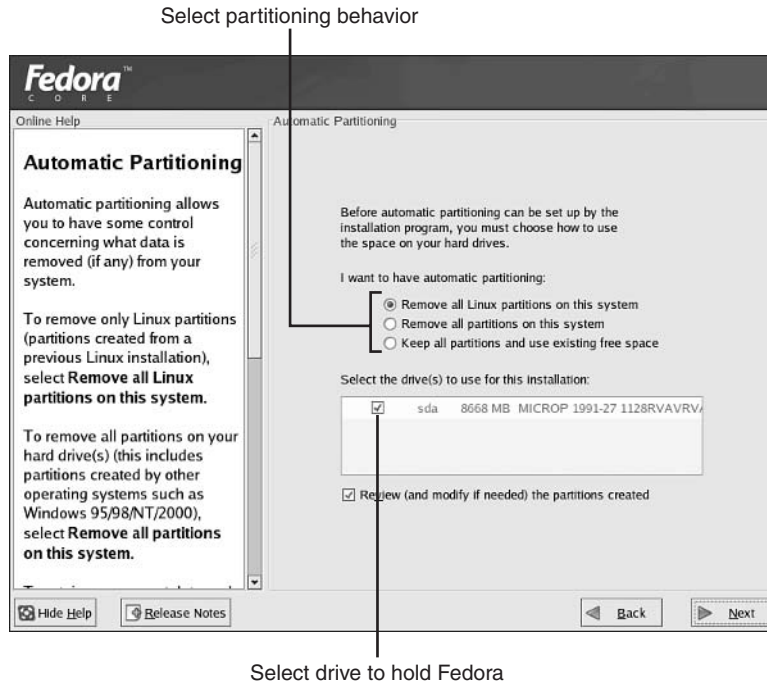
Select partitioning behavior

Fedora™
C O R E

Online Help

Automatic Partitioning

Automatic partitioning allows you to have some control concerning what data is removed (if any) from your system.

To remove only Linux partitions (partitions created from a previous Linux installation), select **Remove all Linux partitions on this system.**

To remove all partitions on your hard drive(s) (this includes partitions created by other operating systems such as Windows 95/98/NT/2000), select **Remove all partitions on this system.**

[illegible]

Automatic Partitioning

Before automatic partitioning can be set up by the installation program, you must choose how to use the space on your hard drives.

I want to have automatic partitioning:

Remove all Linux partitions on this system
Remove all partitions on this system
Keep all partitions and use existing free space

Select the drive(s) to use for this installation:

| ☑ | sda | 8668 MB | MICROP 1991-27 1128RVAVRV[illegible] |
|---|---|---|---|

☑ Review (and modify if needed) the partitions created

Hide Help
Release Notes
Back
Next

Select drive to hold Fedora